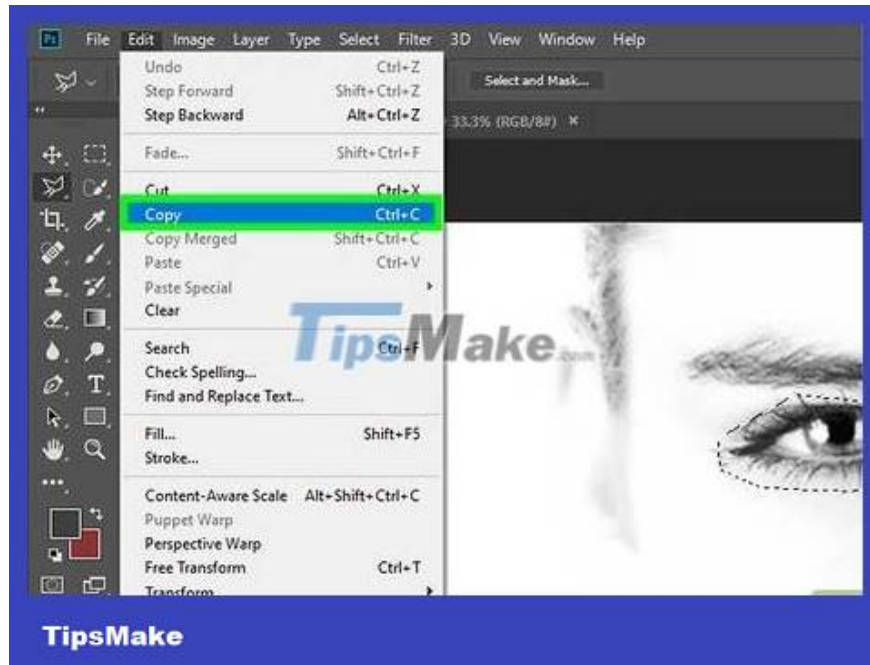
Ps File Edit Image Layer Type Select Filter 3D View Window Help

Select and Mask...

33.3% (RGB/8#) ×

Undo Ctrl+Z
Step Forward Shift+Ctrl+Z
Step Backward Alt+Ctrl+Z

Fade... Shift+Ctrl+F

Cut Ctrl+X
Copy Ctrl+C
Copy Merged Shift+Ctrl+C
Paste Ctrl+V
Paste Special
Clear

Search Ctrl+F
Check Spelling...
Find and Replace Text...

Fill... Shift+F5
Stroke...

Content-Aware Scale Alt+Shift+Ctrl+C
Puppet Warp
Perspective Warp
Free Transform Ctrl+T
Transform

TipsMake

TipsMake